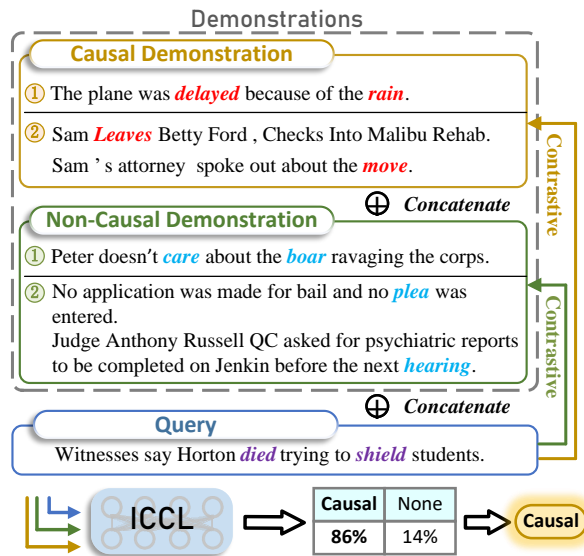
Demonstrations

Causal Demonstration

① The plane was *delayed* because of the *rain*.

② Sam *Leaves* Betty Ford , Checks Into Malibu Rehab. Sam ' s attorney spoke out about the *move*.

Contrastive

$\oplus$ *Concatenate*

Non-Causal Demonstration

① Peter doesn't *care* about the *boar* ravaging the corps.

② No application was made for bail and no *plea* was entered. Judge Anthony Russell QC asked for psychiatric reports to be completed on Jenkin before the next *hearing*.

Contrastive

$\oplus$ *Concatenate*

Query

Witnesses say Horton *died* trying to *shield* students.

ICCL

| Causal | None |
|---|---|
| 86% | 14% |

Causal